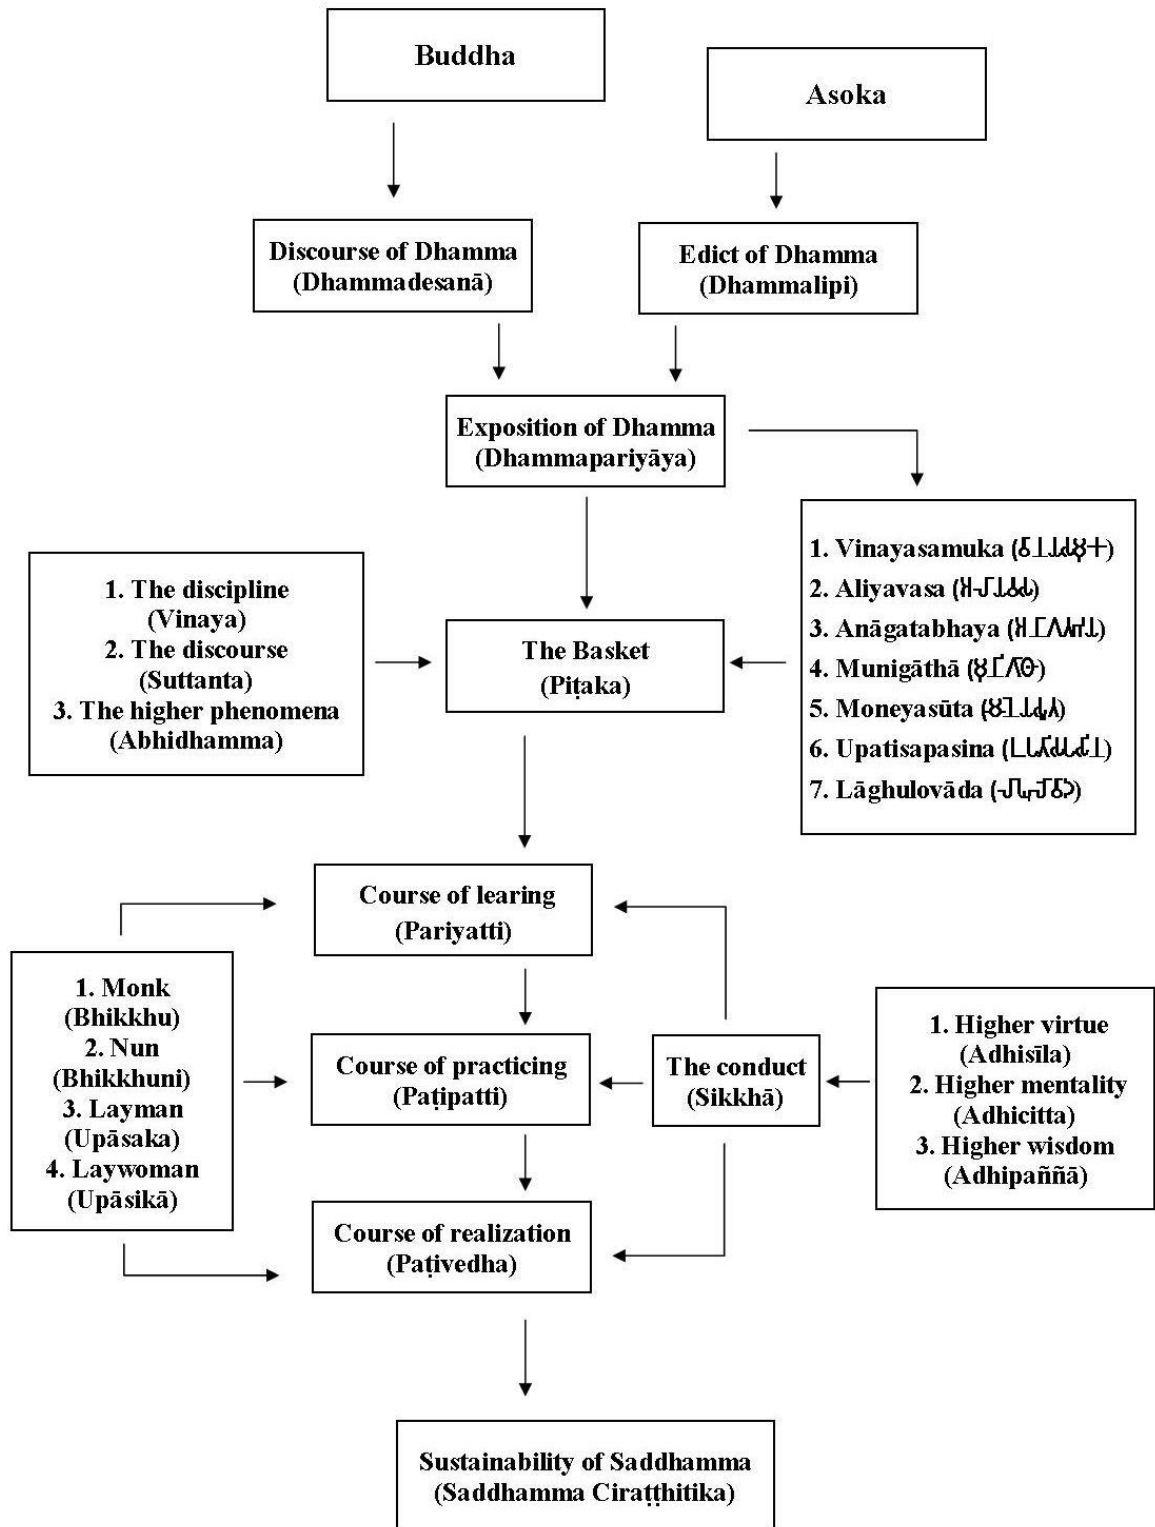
Buddha

Asoka

Discourse of Dhamma (Dhammadesanā)

Edict of Dhamma (Dhammalipi)

Exposition of Dhamma (Dhammapariyāya)

1. The discipline (Vinaya)
2. The discourse (Suttanta)
3. The higher phenomena (Abhidhamma)

The Basket (Piṭaka)

1. Vinayasamuka ([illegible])
2. Aliyavasa ([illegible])
3. Anāgatabhaya ([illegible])
4. Munigāthā ([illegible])
5. Moneyasūta ([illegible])
6. Upatisapasina ([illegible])
7. Lāghulovāda ([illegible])

Course of learing (Pariyatti)

1. Monk (Bhikkhu)
2. Nun (Bhikkhuni)
3. Layman (Upāsaka)
4. Laywoman (Upāsikā)

Course of practicing (Paṭipatti)

The conduct (Sikkhā)

1. Higher virtue (Adhisīla)
2. Higher mentality (Adhicitta)
3. Higher wisdom (Adhipaññā)

Course of realization (Paṭivedha)

Sustainability of Saddhamma (Saddhamma Ciraṭṭhitika)